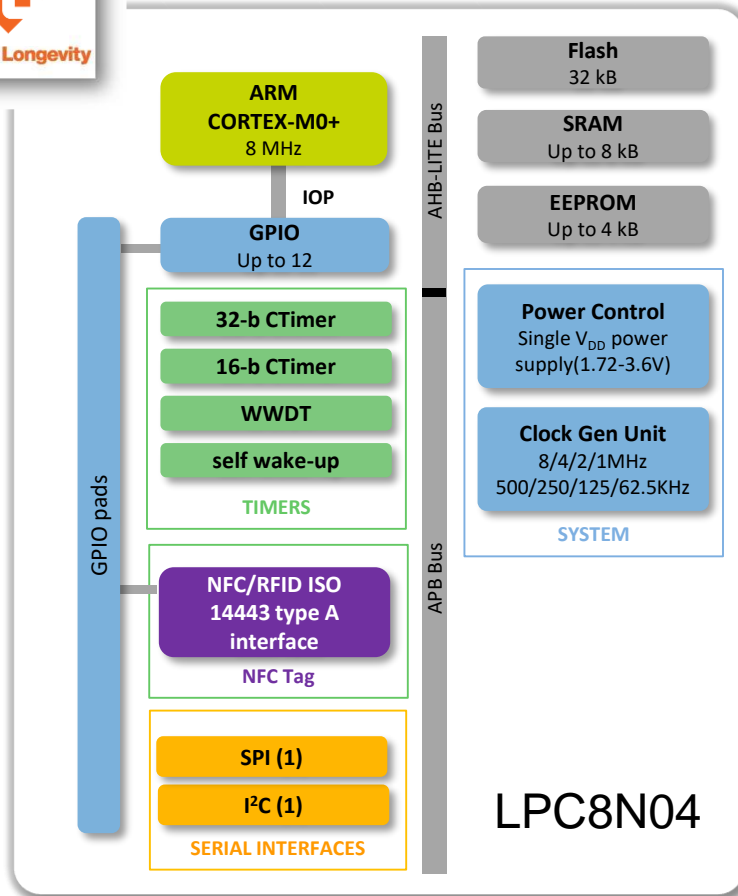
Longevity

ARM
CORTEX-M0+
8 MHz

IOP

GPIO
Up to 12

GPIO pads

AHB-LITE Bus

Flash
32 kB

SRAM
Up to 8 kB

EEPROM
Up to 4 kB

32-b CTimer

16-b CTimer

WWDT

self wake-up

TIMERS

Power Control
Single $V_{DD}$ power supply(1.72-3.6V)

Clock Gen Unit
8/4/2/1MHz
500/250/125/62.5KHz

SYSTEM

APB Bus

NFC/RFID ISO 14443 type A interface

NFC Tag

SPI (1)

$I^2C$ (1)

SERIAL INTERFACES

LPC8N04